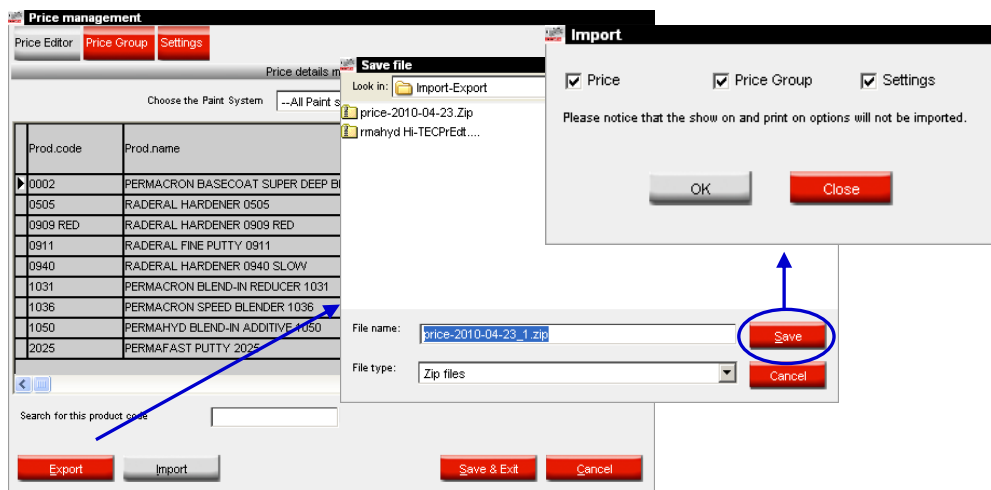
Price management

Price Editor | Price Group | Settings

Price details m

Choose the Paint System --All Paint s

| Prod.code | Prod.name |
|---|---|
| 0002 | PERMACRON BASECOAT SUPER DEEP B |
| 0505 | RADERAL HARDENER 0505 |
| 0909 RED | RADERAL HARDENER 0909 RED |
| 0911 | RADERAL FINE PUTTY 0911 |
| 0940 | RADERAL HARDENER 0940 SLOW |
| 1031 | PERMACRON BLEND-IN REDUCER 1031 |
| 1036 | PERMACRON SPEED BLENDER 1036 |
| 1050 | PERMAHYD BLEND-IN ADDITIVE 1050 |
| 2025 | PERMAFAST PUTTY 2025 |

Search for this product code

Export | Import | Save & Exit | Cancel

Save file

Look in: Import-Export

price-2010-04-23.Zip
rmahyd Hi-TECPrEdt....

File name: price-2010-04-23_1.zip
Save

File type: Zip files
Cancel

Import

Price | Price Group | Settings

Please notice that the show on and print on options will not be imported.

OK | Close